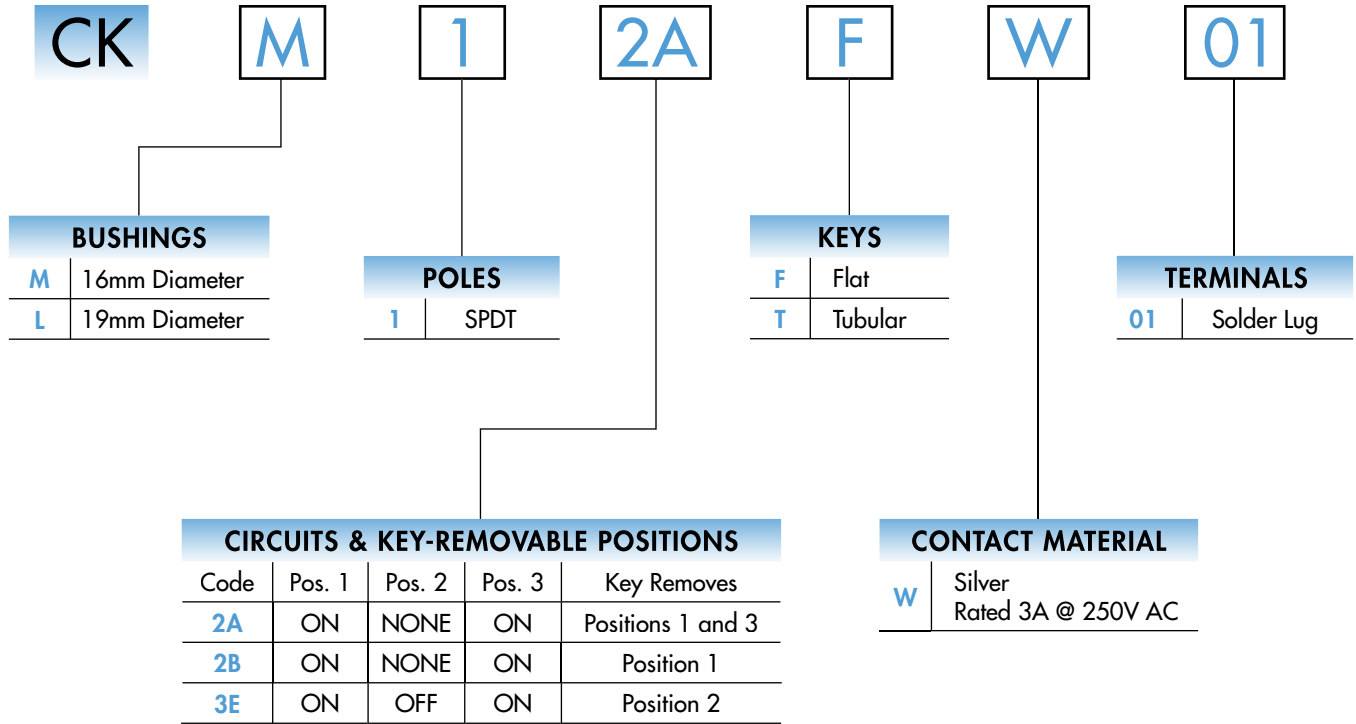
CK M 1 2A F W 01

BUSHINGS

| | |
|---|---|
| M | 16mm Diameter |
| L | 19mm Diameter |

POLES

| | |
|---|---|
| 1 | SPDT |

KEYS

| | |
|---|---|
| F | Flat |
| T | Tubular |

TERMINALS

| | |
|---|---|
| 01 | Solder Lug |

CIRCUITS & KEY-REMOVABLE POSITIONS

| Code | Pos. 1 | Pos. 2 | Pos. 3 | Key Removes |
|---|---|---|---|---|
| 2A | ON | NONE | ON | Positions 1 and 3 |
| 2B | ON | NONE | ON | Position 1 |
| 3E | ON | OFF | ON | Position 2 |

CONTACT MATERIAL

| | |
|---|---|
| W | Silver Rated 3A @ 250V AC |